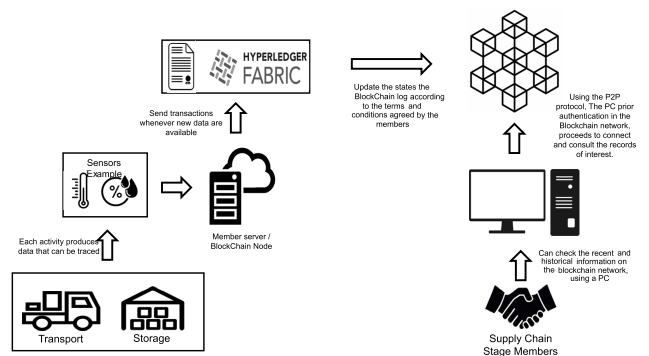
HYPERLEDGER FABRIC

Update the states the BlockChain log according to the terms and conditions agreed by the members

Send transactions whenever new data are available

Using the P2P protocol, The PC prior authentication in the Blockchain network, proceeds to connect and consult the records of interest.

Sensors Example

Member server / BlockChain Node

Each activity produces data that can be traced

Can check the recent and historical information on the blockchain network, using a PC

Transport

Storage

Supply Chain Stage Members